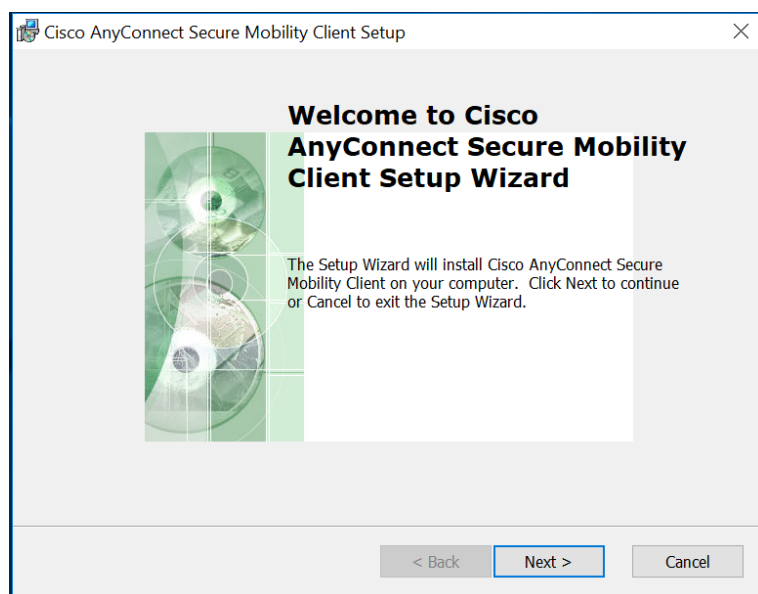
Cisco AnyConnect Secure Mobility Client Setup

Welcome to Cisco AnyConnect Secure Mobility Client Setup Wizard

The Setup Wizard will install Cisco AnyConnect Secure Mobility Client on your computer. Click Next to continue or Cancel to exit the Setup Wizard.

< Back

Next >

Cancel